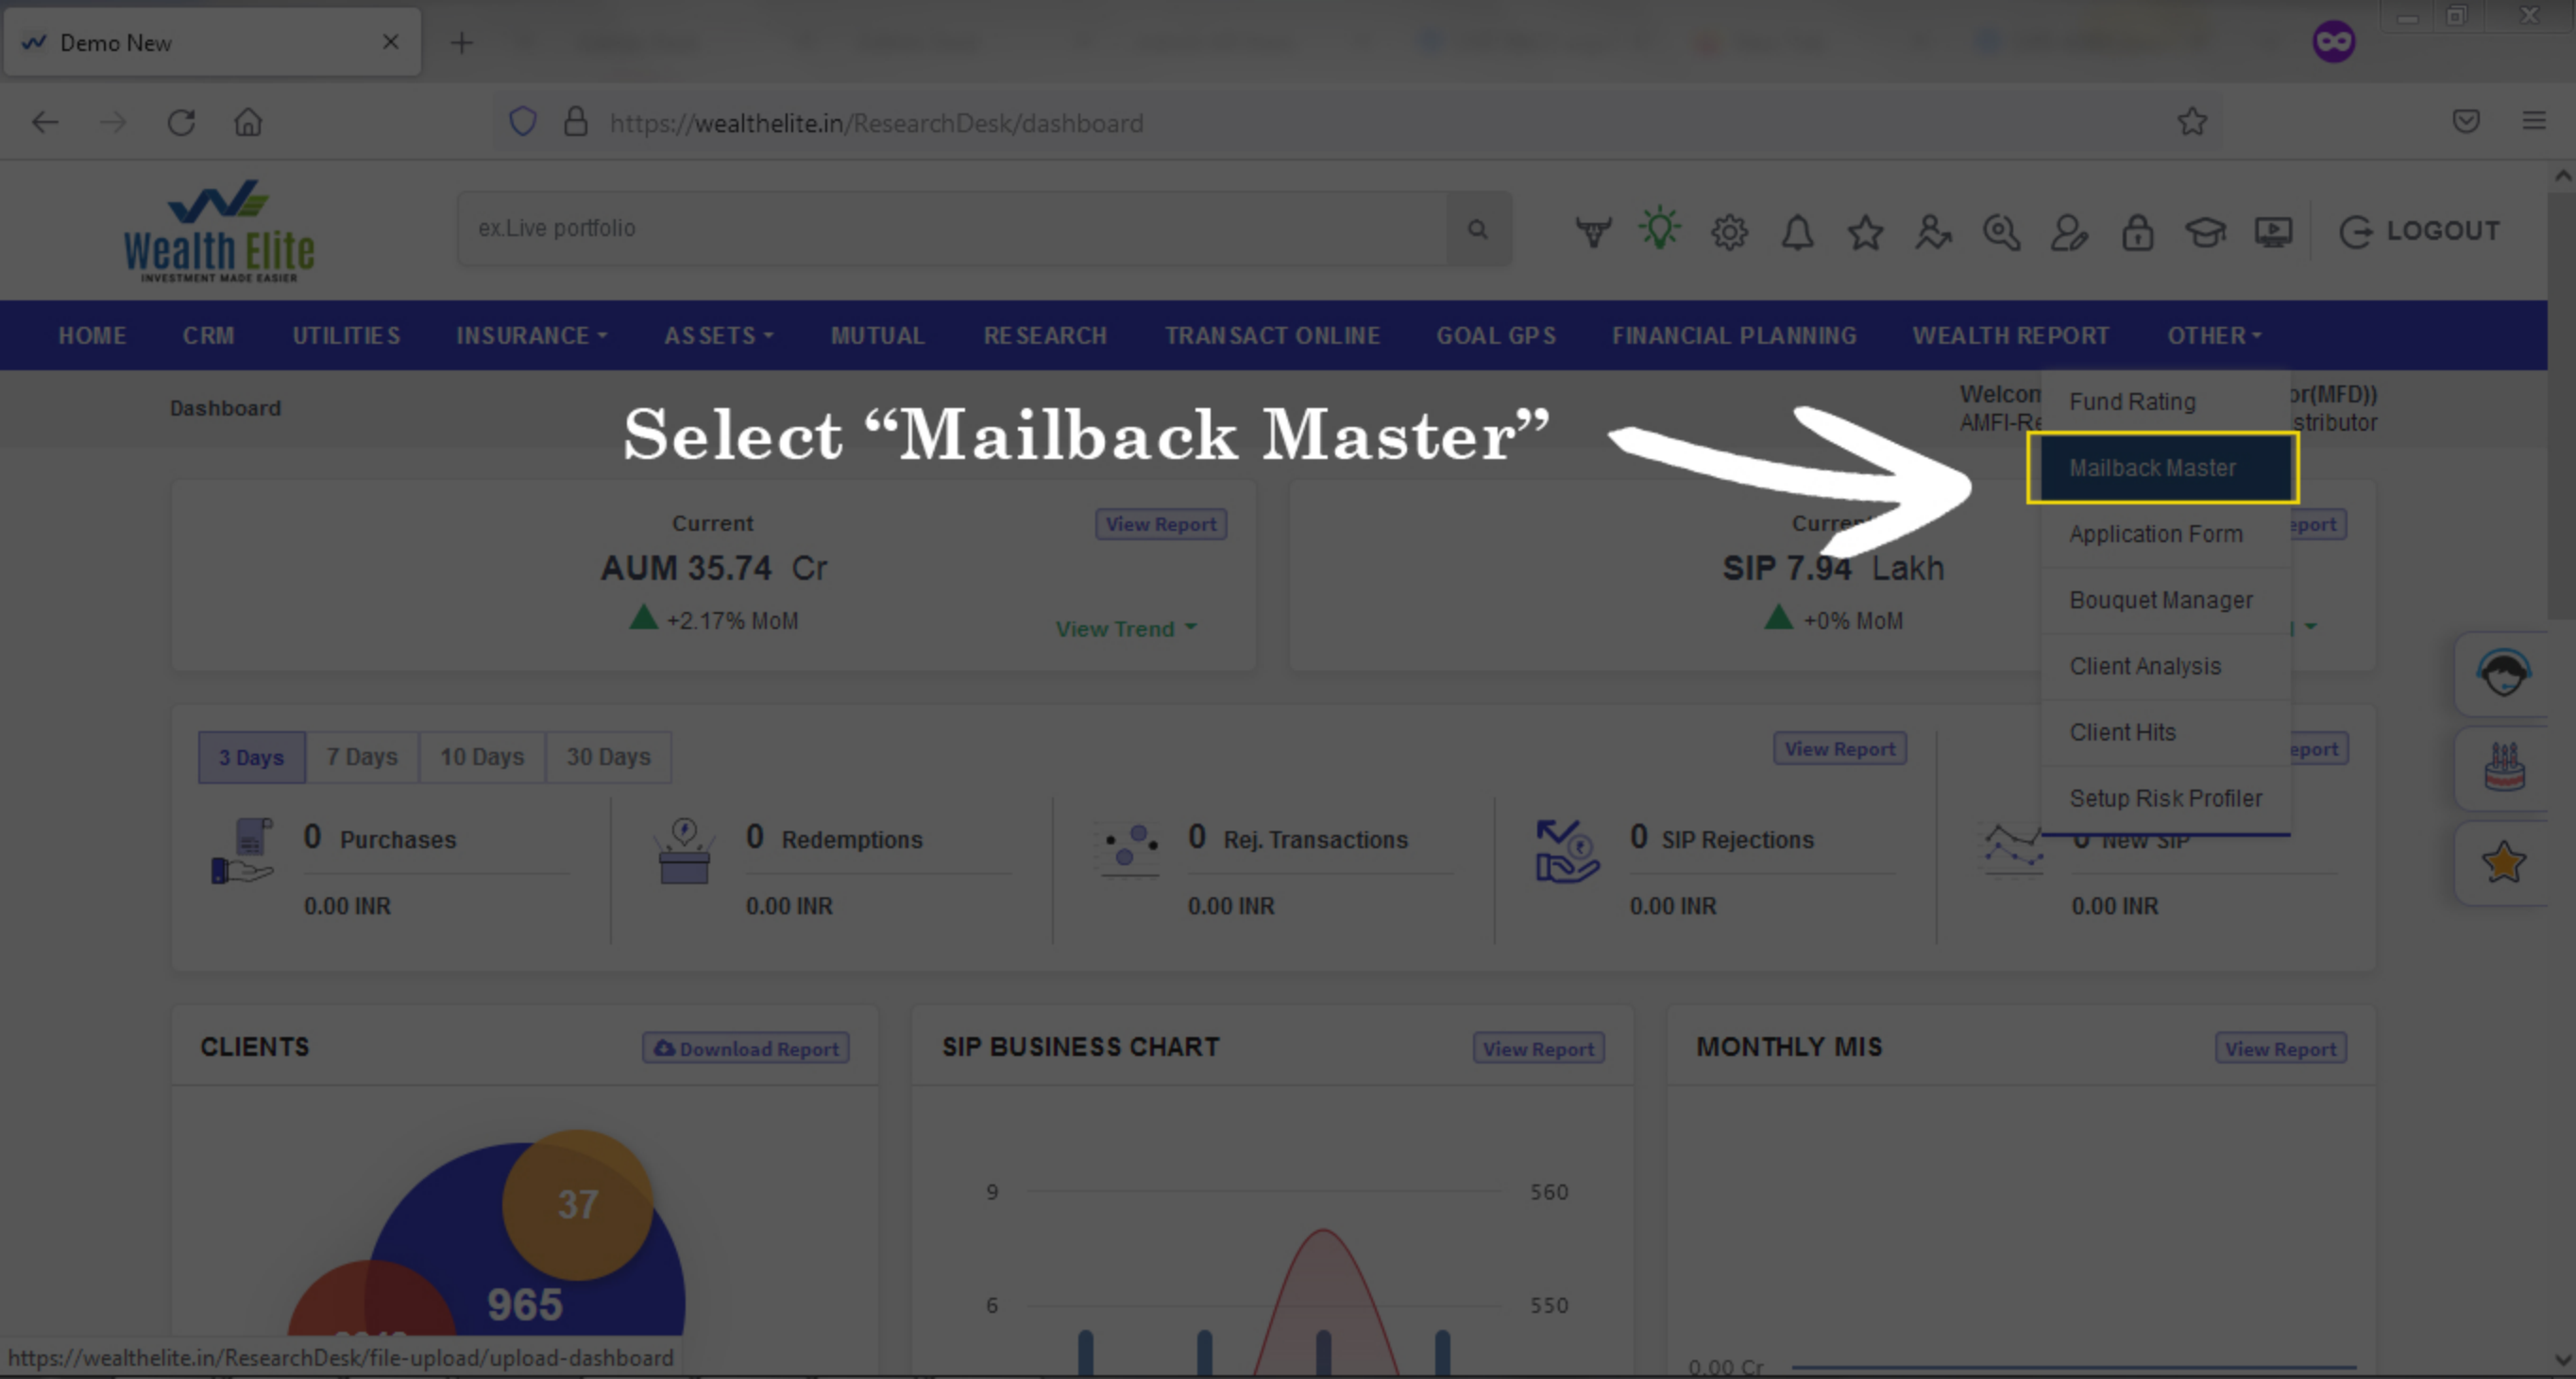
Demo New

https://wealthelite.in/ResearchDesk/dashboard

Wealth Elite
INVESTMENT MADE EASIER

ex.Live portfolio

LOGOUT

HOME CRM UTILITIES INSURANCE ASSETS MUTUAL RESEARCH TRANSACT ONLINE GOAL GPS FINANCIAL PLANNING WEALTH REPORT OTHER

Dashboard

Select “Mailback Master”

Welcon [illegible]or(MFD))
AMFI-Re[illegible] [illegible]stributor

Fund Rating
Mailback Master
Application Form
Bouquet Manager
Client Analysis
Client Hits
Setup Risk Profiler

Current
View Report
AUM 35.74 Cr
+2.17% MoM
View Trend

Curre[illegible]
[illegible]eport
SIP 7.94 Lakh
+0% MoM

3 Days 7 Days 10 Days 30 Days
View Report
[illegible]eport

0 Purchases
0.00 INR

0 Redemptions
0.00 INR

0 Rej. Transactions
0.00 INR

0 SIP Rejections
0.00 INR

0 New SIP
0.00 INR

CLIENTS
Download Report
37
965

SIP BUSINESS CHART
View Report
9
6
560
550

MONTHLY MIS
View Report
0.00 Cr

https://wealthelite.in/ResearchDesk/file-upload/upload-dashboard